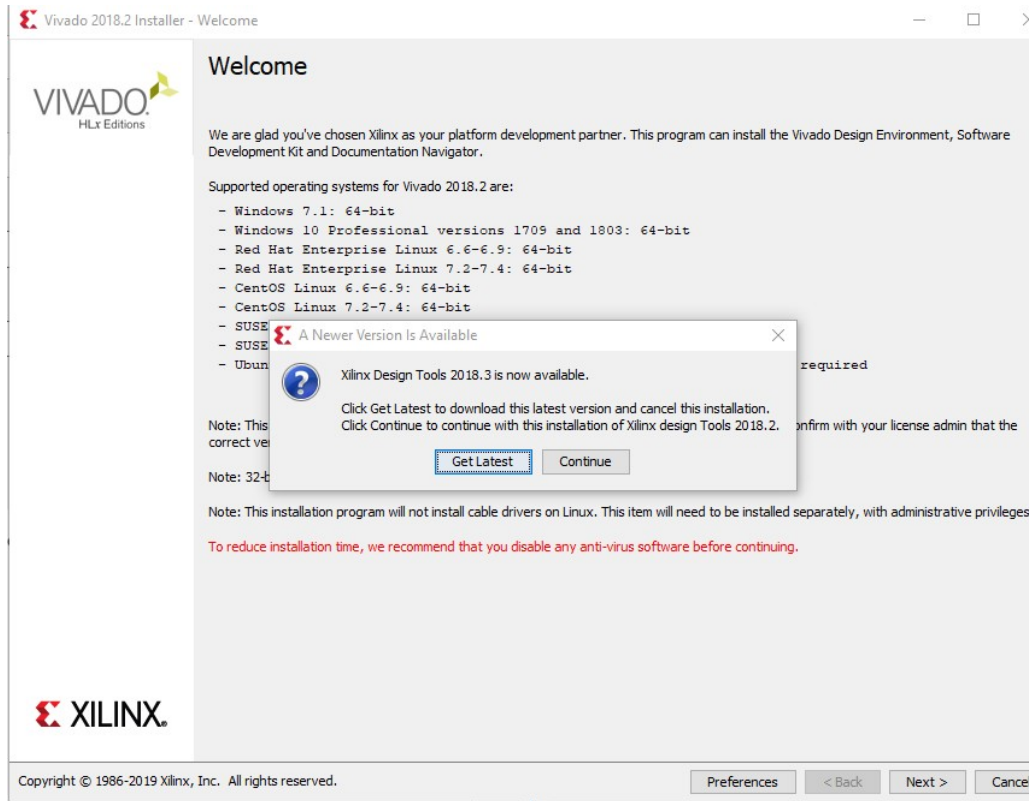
Vivado 2018.2 Installer - Welcome

VIVADO
HLx Editions

Welcome

We are glad you've chosen Xilinx as your platform development partner. This program can install the Vivado Design Environment, Software Development Kit and Documentation Navigator.

Supported operating systems for Vivado 2018.2 are:
- Windows 7.1: 64-bit
- Windows 10 Professional versions 1709 and 1803: 64-bit
- Red Hat Enterprise Linux 6.6-6.9: 64-bit
- Red Hat Enterprise Linux 7.2-7.4: 64-bit
- CentOS Linux 6.6-6.9: 64-bit
- CentOS Linux 7.2-7.4: 64-bit
- SUSE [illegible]
- SUSE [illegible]
- Ubun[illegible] required

Note: This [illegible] onfirm with your license admin that the correct ve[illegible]

Note: 32-b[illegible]

A Newer Version Is Available

Xilinx Design Tools 2018.3 is now available.

Click Get Latest to download this latest version and cancel this installation.
Click Continue to continue with this installation of Xilinx design Tools 2018.2.

Get Latest
Continue

Note: This installation program will not install cable drivers on Linux. This item will need to be installed separately, with administrative privileges

To reduce installation time, we recommend that you disable any anti-virus software before continuing.

XILINX.

Copyright © 1986-2019 Xilinx, Inc. All rights reserved.

Preferences
< Back
Next >
Cance